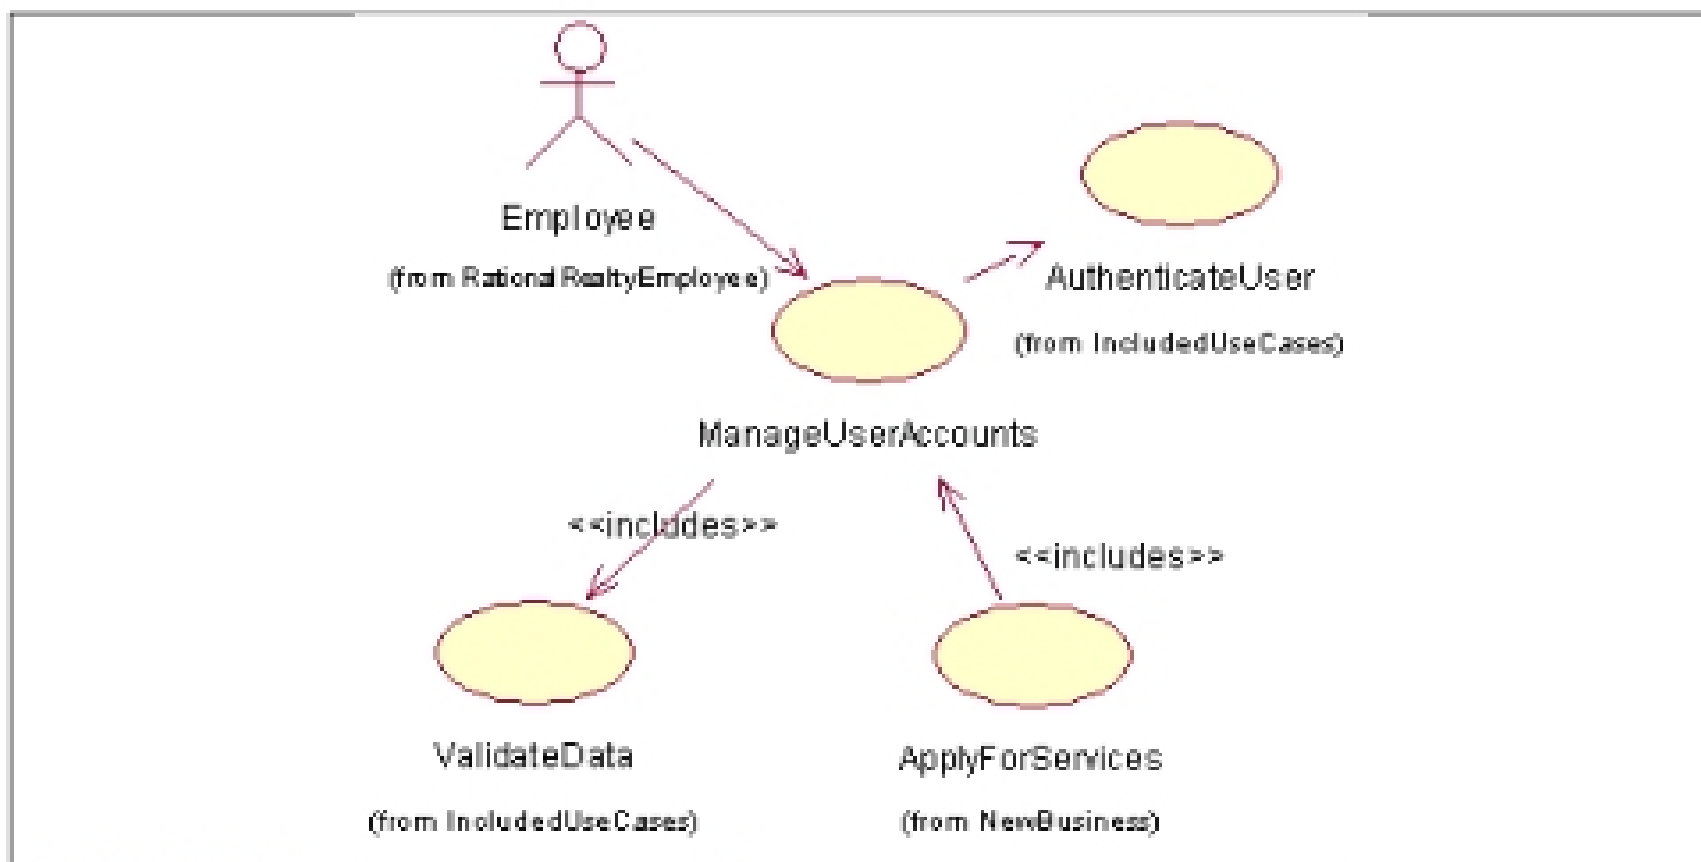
Employee

(from RationalRealtyEmployee)

AuthenticateUser

(from IncludedUseCases)

ManageUserAccounts

<<includes>>

<<includes>>

ValidateData

(from IncludedUseCases)

ApplyForServices

(from NewBusiness)